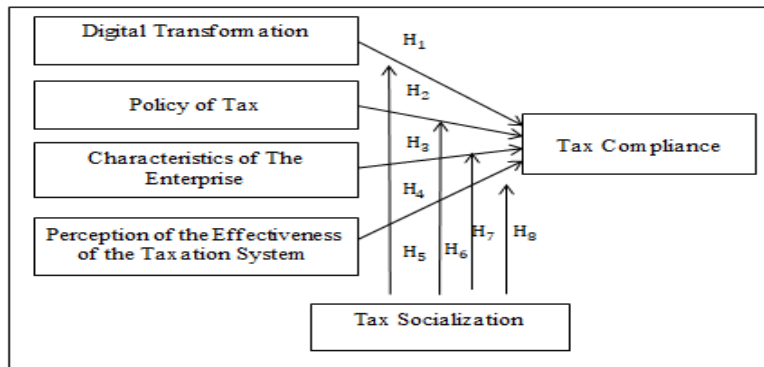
Digital Transformation

Policy of Tax

Characteristics of The Enterprise

Perception of the Effectiveness of the Taxation System

$H_1$

$H_2$

$H_3$

$H_4$

Tax Compliance

$H_5$ $H_6$ $H_7$ $H_8$

Tax Socialization